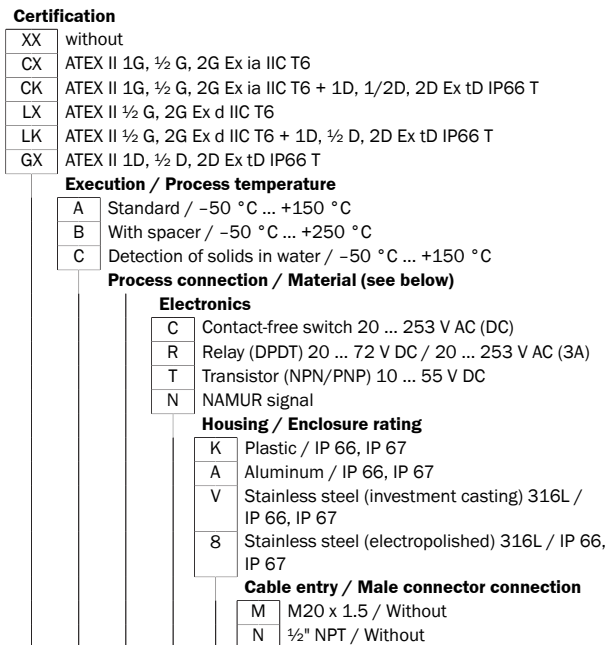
**Certification**

| | |
|---|---|
| XX | without |
| CX | ATEX II 1G, ½ G, 2G Ex ia IIC T6 |
| CK | ATEX II 1G, ½ G, 2G Ex ia IIC T6 + 1D, 1/2D, 2D Ex tD IP66 T |
| LX | ATEX II ½ G, 2G Ex d IIC T6 |
| LK | ATEX II ½ G, 2G Ex d IIC T6 + 1D, ½ D, 2D Ex tD IP66 T |
| GX | ATEX II 1D, ½ D, 2D Ex tD IP66 T |

**Execution / Process temperature**

| | |
|---|---|
| A | Standard / –50 °C ... +150 °C |
| B | With spacer / –50 °C ... +250 °C |
| C | Detection of solids in water / –50 °C ... +150 °C |

**Process connection / Material (see below)**

**Electronics**

| | |
|---|---|
| C | Contact-free switch 20 ... 253 V AC (DC) |
| R | Relay (DPDT) 20 ... 72 V DC / 20 ... 253 V AC (3A) |
| T | Transistor (NPN/PNP) 10 ... 55 V DC |
| N | NAMUR signal |

**Housing / Enclosure rating**

| | |
|---|---|
| K | Plastic / IP 66, IP 67 |
| A | Aluminum / IP 66, IP 67 |
| V | Stainless steel (investment casting) 316L / IP 66, IP 67 |
| 8 | Stainless steel (electropolished) 316L / IP 66, IP 67 |

**Cable entry / Male connector connection**

| | |
|---|---|
| M | M20 x 1.5 / Without |
| N | ½" NPT / Without |